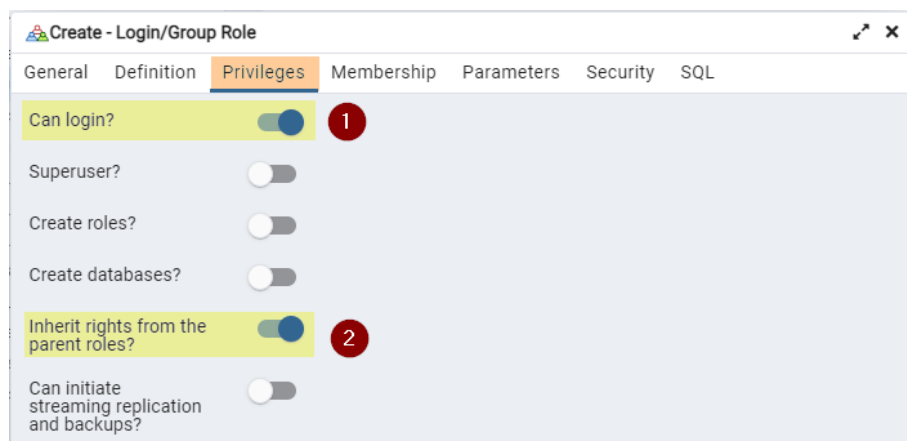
Create - Login/Group Role

General Definition Privileges Membership Parameters Security SQL

Can login?

1

Superuser?

Create roles?

Create databases?

Inherit rights from the parent roles?

2

Can initiate streaming replication and backups?